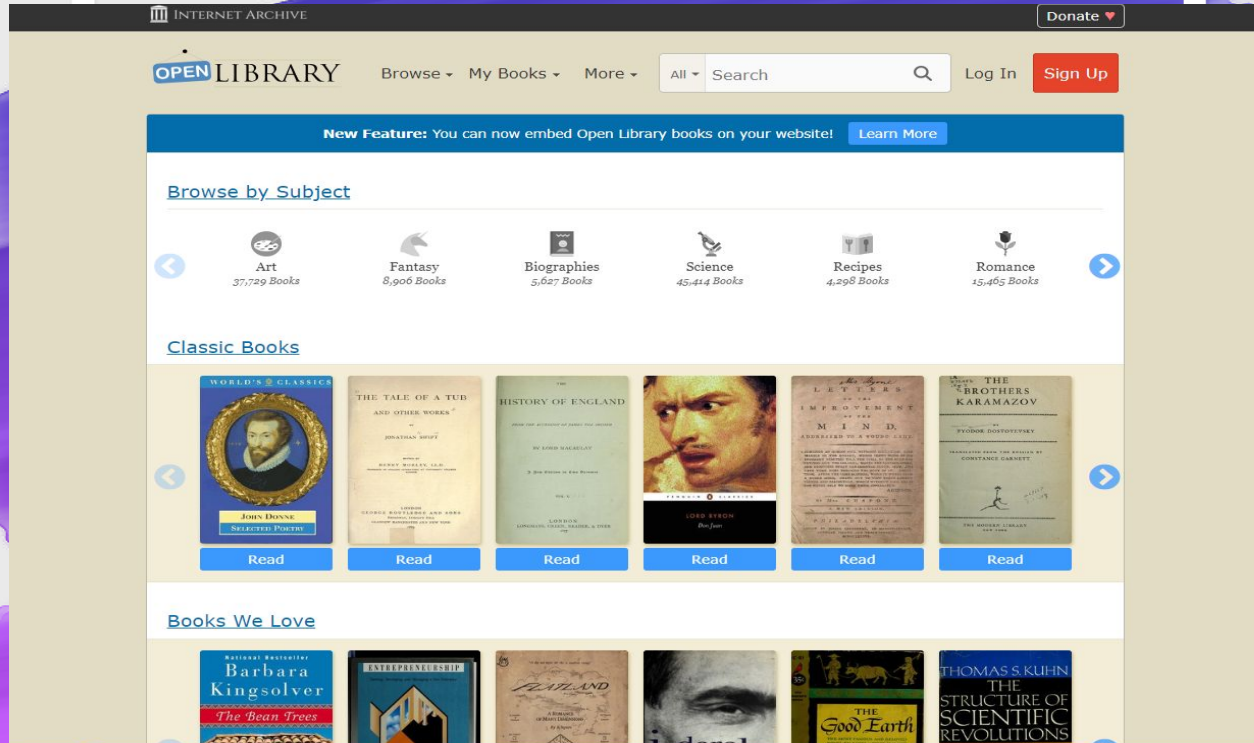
INTERNET ARCHIVE

Donate ♥

OPEN LIBRARY

Browse ▾ My Books ▾ More ▾

All ▾ Search

Log In

Sign Up

New Feature: You can now embed Open Library books on your website! Learn More

Browse by Subject

Art
37,729 Books

Fantasy
8,906 Books

Biographies
5,627 Books

Science
45,414 Books

Recipes
4,298 Books

Romance
15,465 Books

Classic Books

WORLD'S CLASSICS
JOHN DONNE
SELECTED POETRY

THE TALE OF A TUB AND OTHER WORKS
JONATHAN SWIFT
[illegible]

HISTORY OF ENGLAND
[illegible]

PENGUIN CLASSICS
LORD BYRON
Don Juan

LETTERS ON THE IMPROVEMENT OF THE MIND
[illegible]

THE BROTHERS KARAMAZOV
FYODOR DOSTOYEVSKY
TRANSLATED FROM THE RUSSIAN BY CONSTANCE GARNETT
THE MODERN LIBRARY NEW YORK

Read
Read
Read
Read
Read
Read

Books We Love

National Bestseller
Barbara Kingsolver
The Bean Trees

ENTREPRENEURSHIP

FLATLAND
A ROMANCE OF MANY DIMENSIONS

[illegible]

THE Good Earth

THOMAS S. KUHN
THE STRUCTURE OF SCIENTIFIC REVOLUTIONS